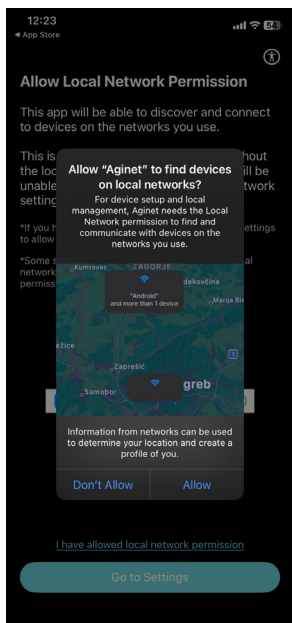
12:23
◀ App Store
64

Allow Local Network Permission

This app will be able to discover and connect to devices on the networks you use.

This is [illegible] hout the loc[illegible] will be unable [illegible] twork setting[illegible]

*If you h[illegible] settings to allow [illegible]

*Some s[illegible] al network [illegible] permiss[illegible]

Allow “Aginet” to find devices on local networks?

For device setup and local management, Aginet needs the Local Network permission to find and communicate with devices on the networks you use.

Kumrovec
ZAGORJE
“Android” and more than 1 device
dekovčina
Marija Bi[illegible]
žiće
Zaprešić
Samobor
greb

Information from networks can be used to determine your location and create a profile of you.

Don't Allow
Allow

I have allowed local network permission

Go to Settings